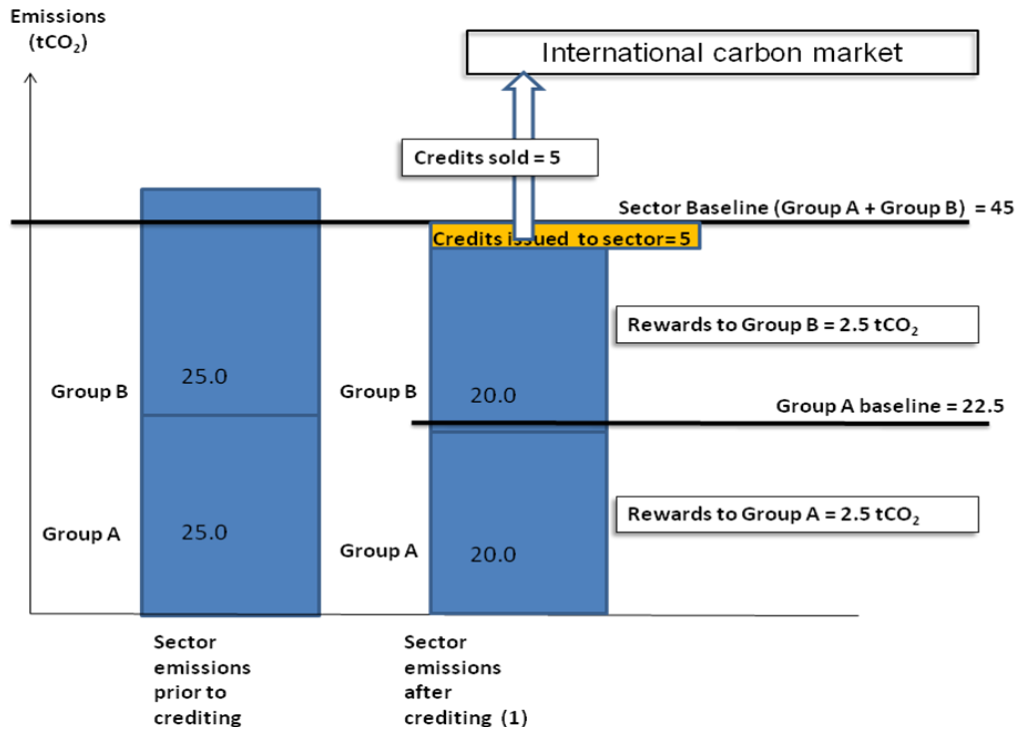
Emissions ($tCO_2$)

International carbon market

Credits sold = 5

Sector Baseline (Group A + Group B) = 45

Credits issued to sector= 5

Rewards to Group B = 2.5 $tCO_2$

Group B 25.0

Group B 20.0

Group A baseline = 22.5

Rewards to Group A = 2.5 $tCO_2$

Group A 25.0

Group A 20.0

Sector emissions prior to crediting

Sector emissions after crediting (1)